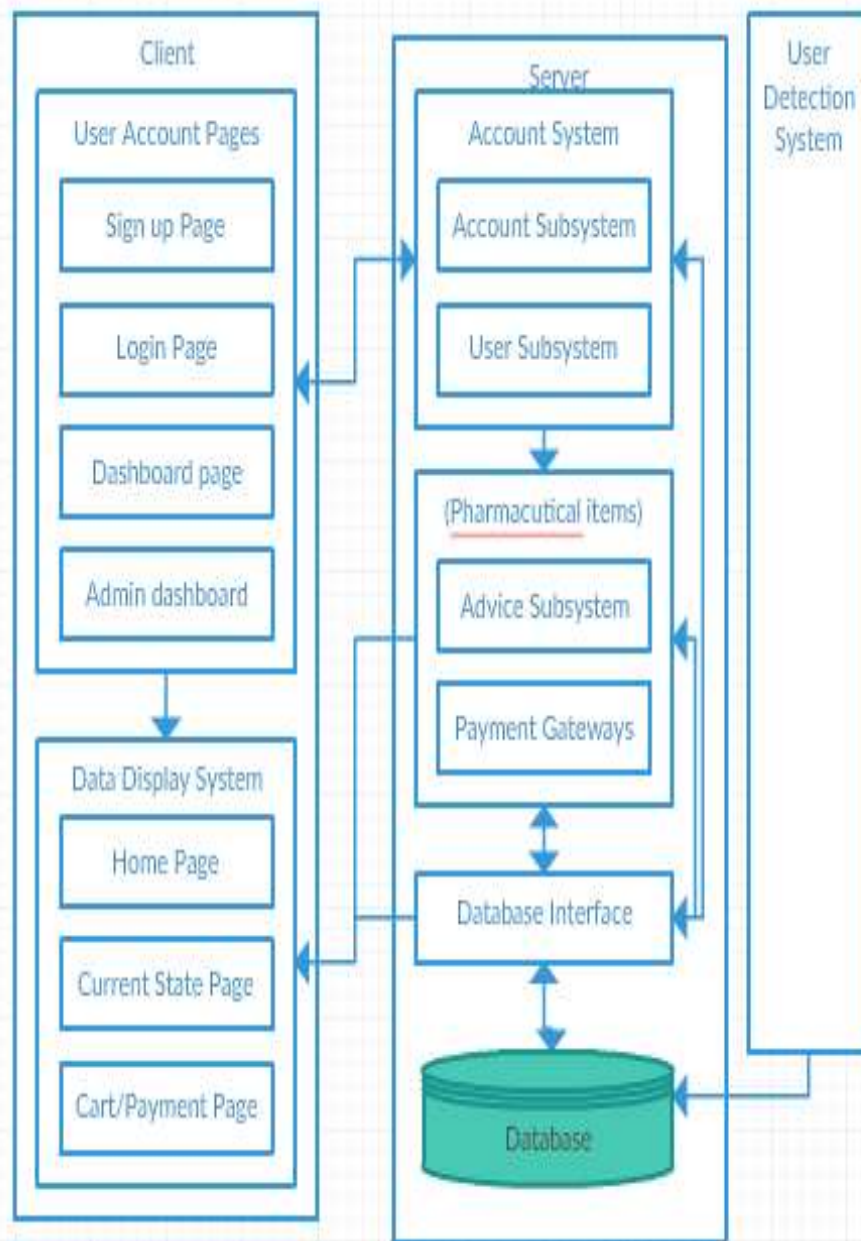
Client

User Account Pages

Sign up Page

Login Page

Dashboard page

Admin dashboard

Data Display System

Home Page

Current State Page

Cart/Payment Page

Server

Account System

Account Subsystem

User Subsystem

(Pharmacutical items)

Advice Subsystem

Payment Gateways

Database Interface

Database

User Detection System